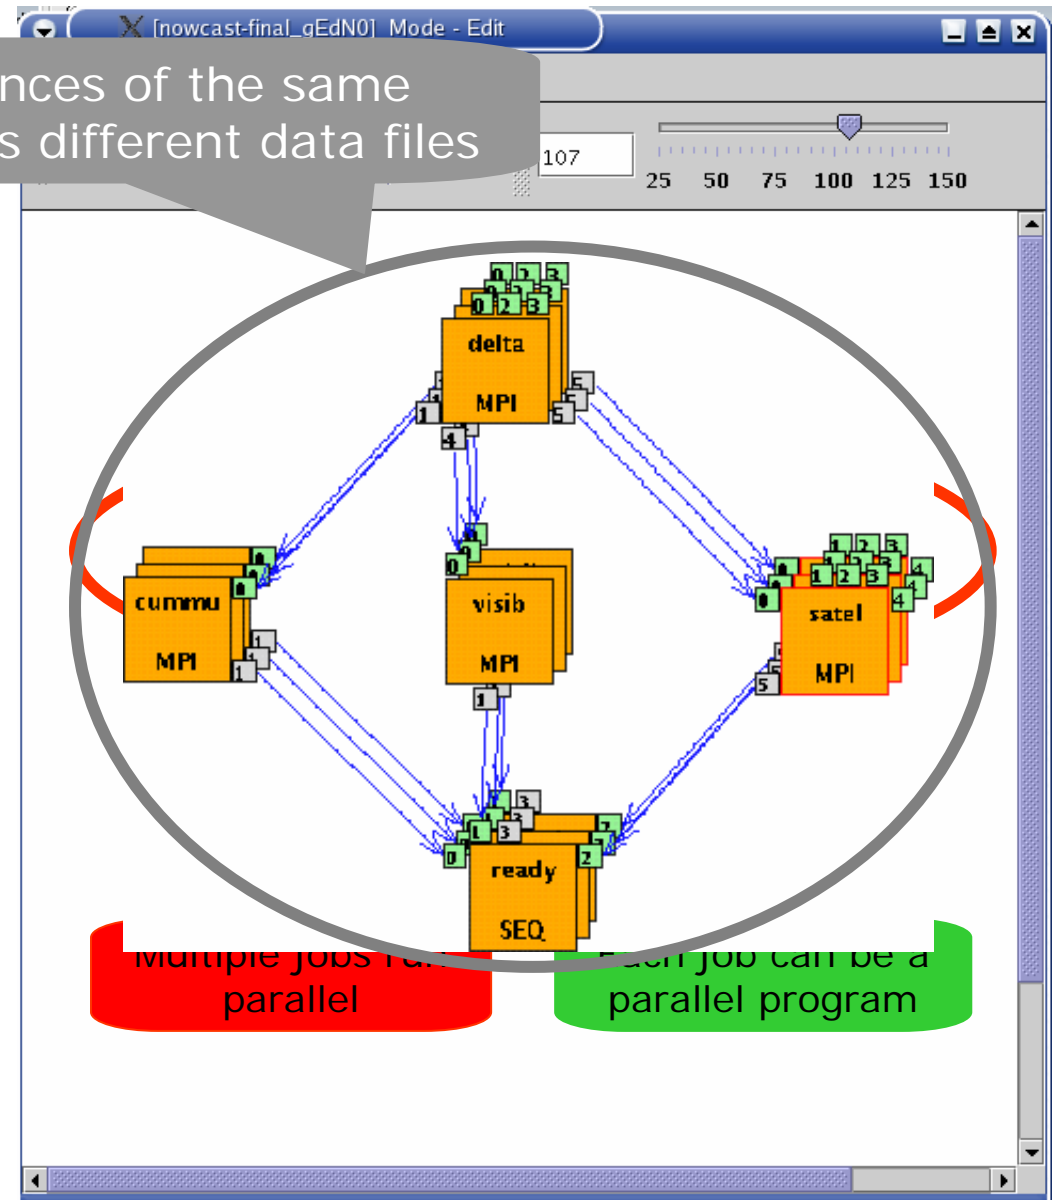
[nowcast-final_gEdN0] Mode - Edit

nces of the same
s different data files

107

25 50 75 100 125 150

0 2 3
0 2 3
delta
MPI
1
1
4
5
5

0
0
visib
MPI
1

0
0
0
cummu
MPI
1
1

1 2 3
1 2 3
1 2 3
0
0
4
4
satel
MPI
5

3
1 3
0
2
2
ready
SEQ

Multiple jobs run
parallel

Each job can be a
parallel program